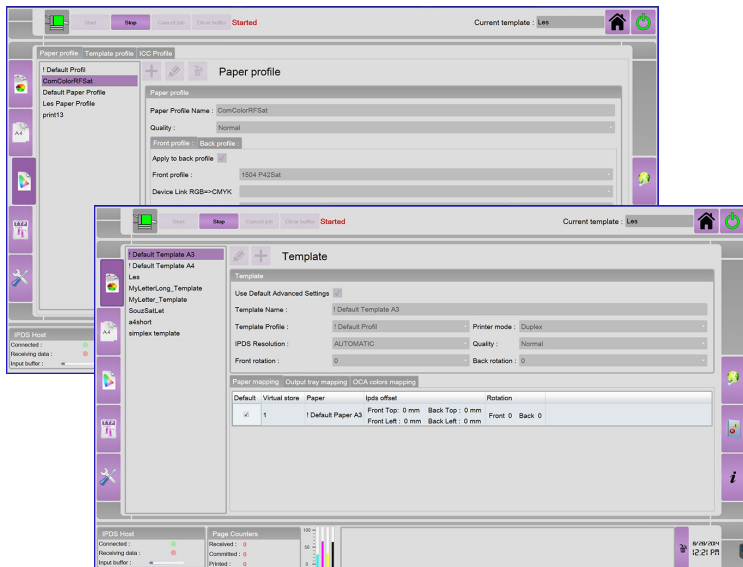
Start Stop Cancel job Clear buffer Started

Current template : Les

Paper profile Template profile ICC Profile

! Default Profil
ComColorRFSat
Default Paper Profile
Les Paper Profile
print13

Paper profile

Paper profile

Paper Profile Name : ComColorRFSat

Quality : Normal

Front profile Back profile

Apply to back profile

Front profile : 1504 P42Sat

Device Link RGB=>CMYK

IPDS Host
Connected :
Receiving data :
Input buffer :

Start Stop Cancel job Clear buffer Started

Current template : Les

! Default Template A3
! Default Template A4
Les
MyLetterLong_Template
MyLetter_Template
SouzSatLet
a4short
simplex template

Template

Template

Use Default Advanced Settings

Template Name : ! Default Template A3

Template Profile : ! Default Profil

Printer mode : Duplex

IPDS Resolution : AUTOMATIC

Quality : Normal

Front rotation : 0

Back rotation : 0

Paper mapping Output tray mapping OCA colors mapping

| Default | Virtual store | Paper | Ipds offset | Rotation |
|---|---|---|---|---|
| ✓ | 1 | ! Default Paper A3 | Front Top : 0 mm Back Top : 0 mm Front Left : 0 mm Back Left : 0 mm | Front 0 Back 0 |

IPDS Host
Connected :
Receiving data :
Input buffer :

Page Counters
Received : 0
Committed : 0
Printed : 0

100

8/28/2014
12:21 PM